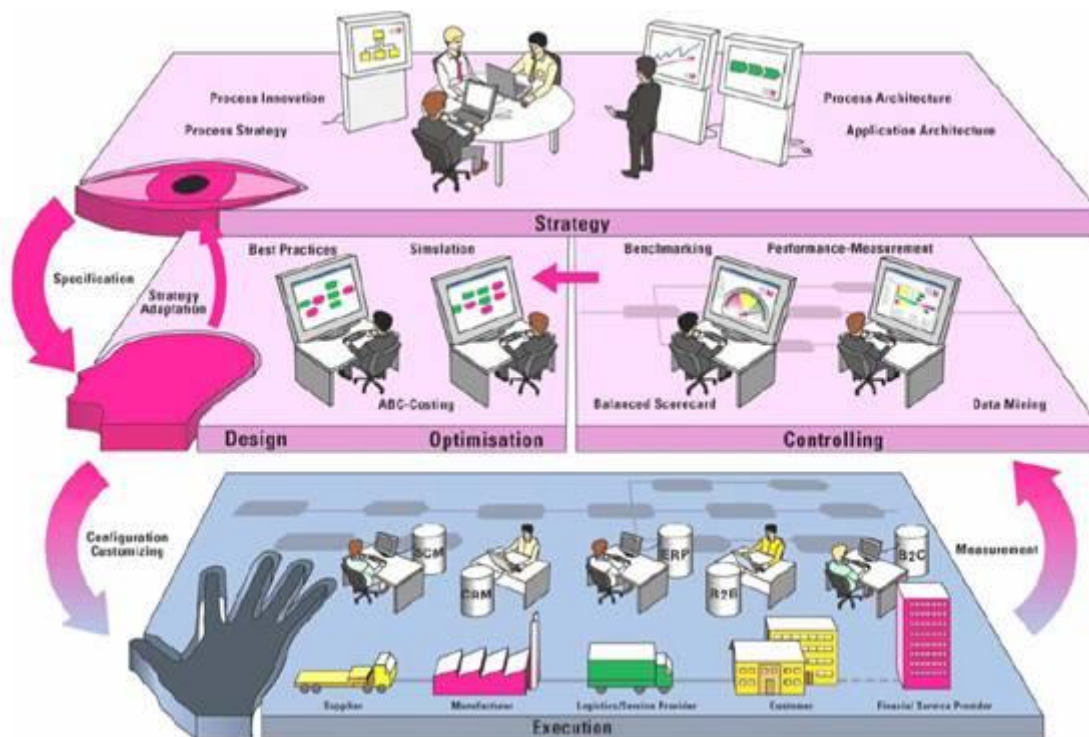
Process Innovation

Process Strategy

Process Architecture

Application Architecture

Strategy

Specification

Strategy Adaptation

Best Practices

Simulation

Benchmarking

Performance-Measurement

ABC-Costing

Balanced Scorecard

Data Mining

Design

Optimisation

Controlling

Configuration Customizing

Measurement

SCM

CRM

ERP

B2B

B2C

Supplier

Manufacturer

Logistics/Service Provider

Customer

Financial Service Provider

Execution